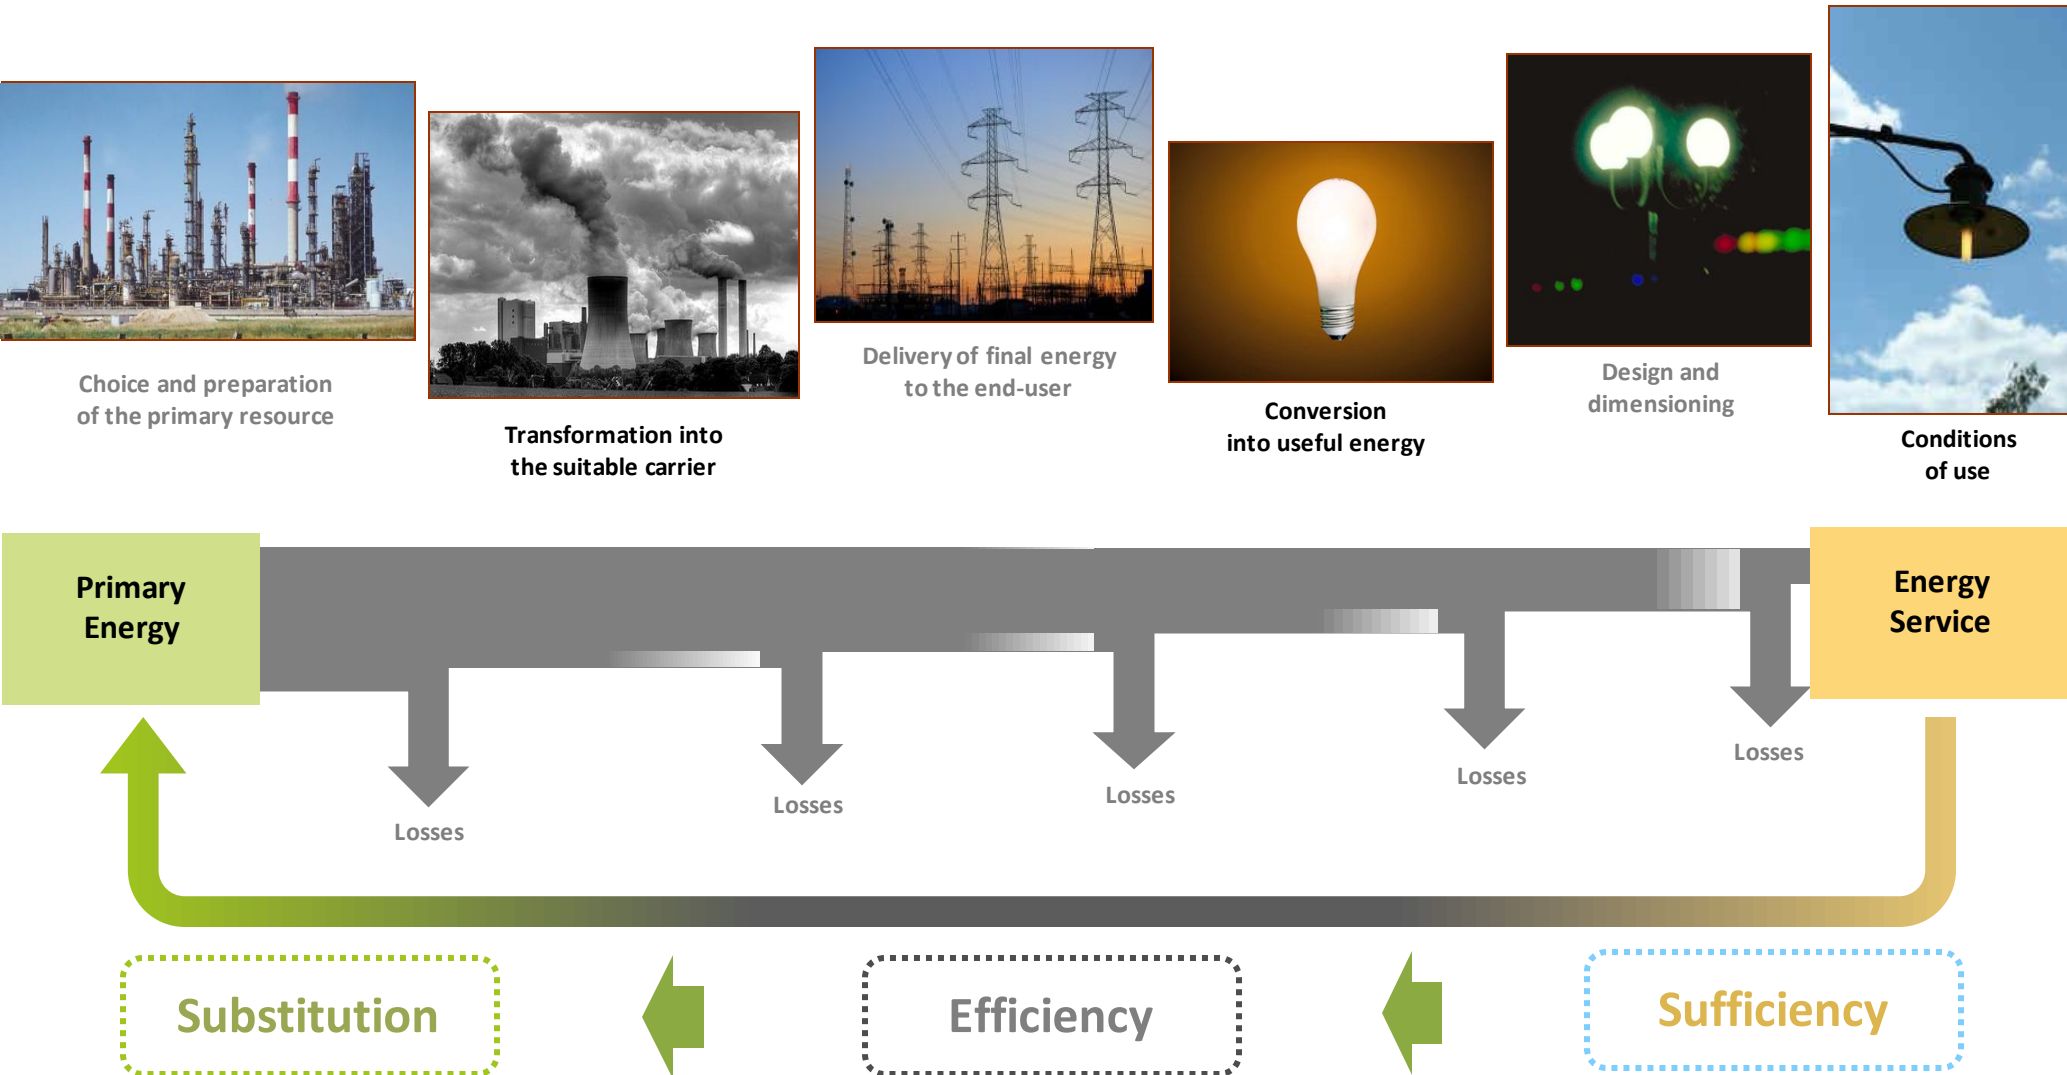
Choice and preparation of the primary resource

Transformation into the suitable carrier

Delivery of final energy to the end-user

Conversion into useful energy

Design and dimensioning

Conditions of use

Primary Energy

Energy Service

Losses

Losses

Losses

Losses

Losses

Substitution

Efficiency

Sufficiency